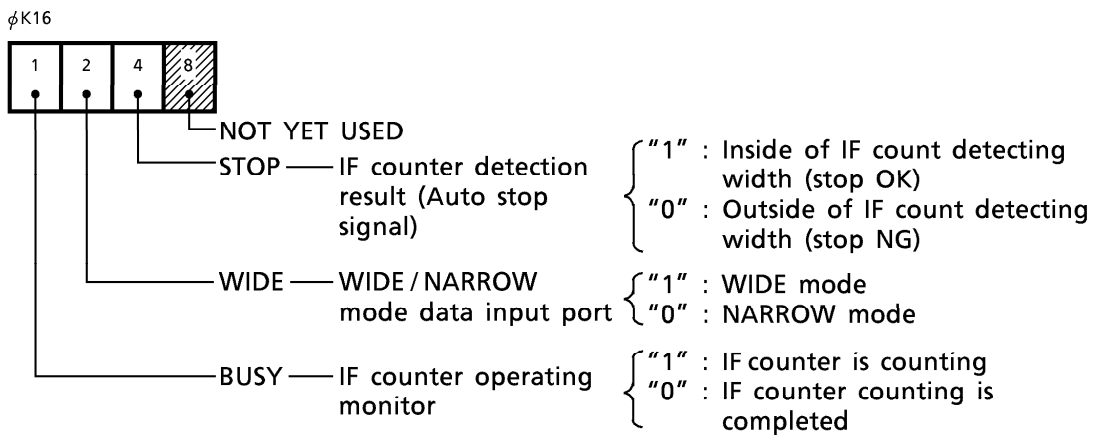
$\phi$K16

1 2 4 8

NOT YET USED

STOP — IF counter detection result (Auto stop signal)

"1" : Inside of IF count detecting width (stop OK)
"0" : Outside of IF count detecting width (stop NG)

WIDE — WIDE / NARROW mode data input port

"1" : WIDE mode
"0" : NARROW mode

BUSY — IF counter operating monitor

"1" : IF counter is counting
"0" : IF counter counting is completed